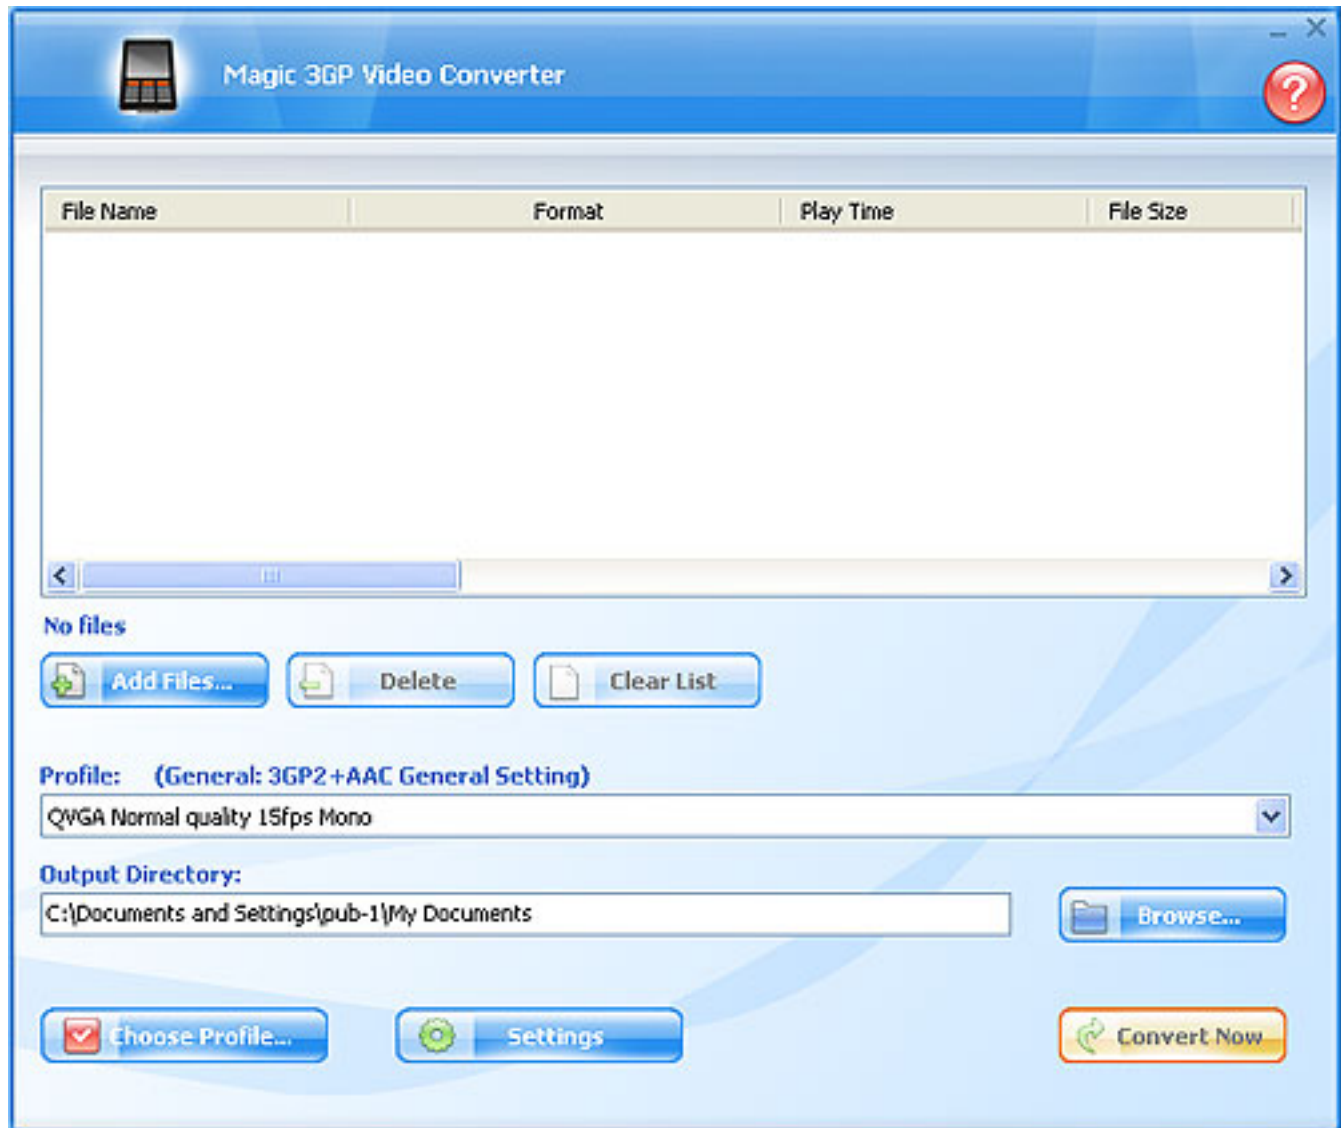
Magic 3GP Video Converter

| File Name | Format | Play Time | File Size |
|---|---|---|---|

No files

Add Files...

Delete

Clear List

Profile: (General: 3GP2+AAC General Setting)

QVGA Normal quality 15fps Mono

Output Directory:

C:\Documents and Settings\pub-1\My Documents

Browse...

Choose Profile...

Settings

Convert Now